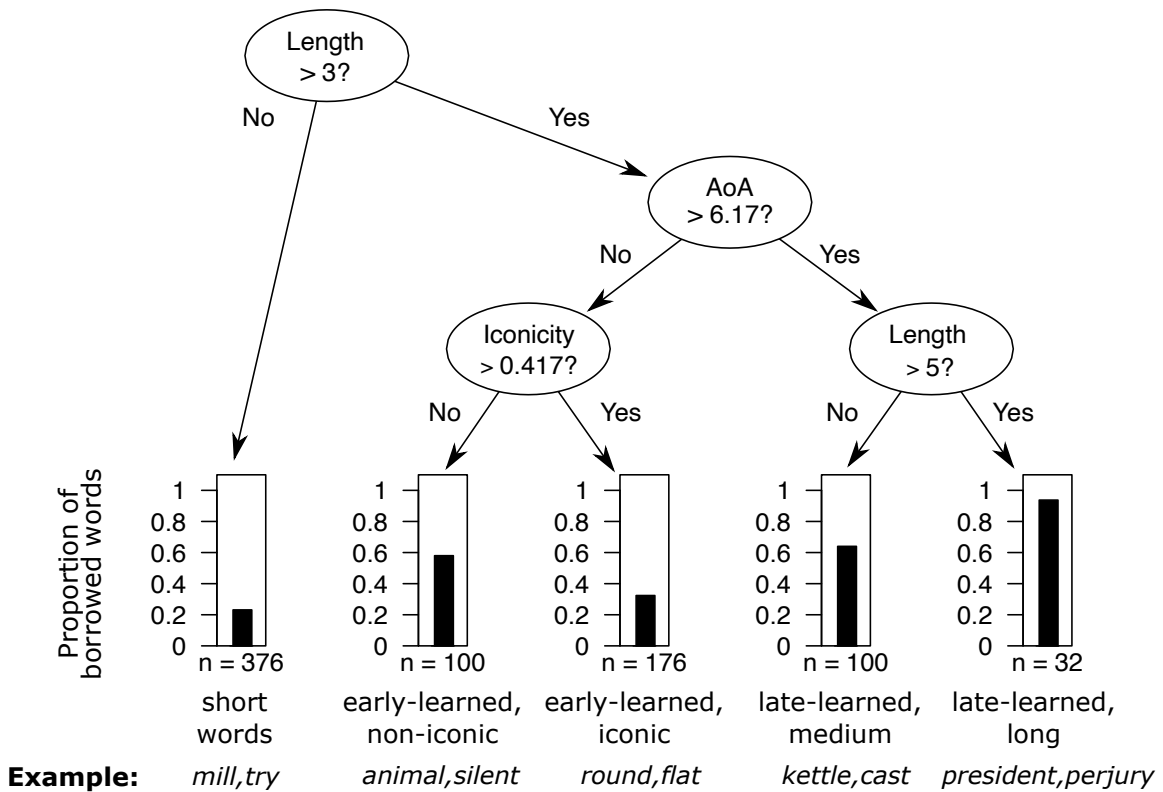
Length > 3?

No

Yes

AoA > 6.17?

No

Yes

Iconicity > 0.417?

Length > 5?

No

Yes

No

Yes

Proportion of borrowed words

1
0.8
0.6
0.4
0.2
0
n = 376

1
0.8
0.6
0.4
0.2
0
n = 100

1
0.8
0.6
0.4
0.2
0
n = 176

1
0.8
0.6
0.4
0.2
0
n = 100

1
0.8
0.6
0.4
0.2
0
n = 32

short words

early-learned, non-iconic

early-learned, iconic

late-learned, medium

late-learned, long

**Example:** *mill,try* *animal,silent* *round,flat* *kettle,cast* *president,perjury*